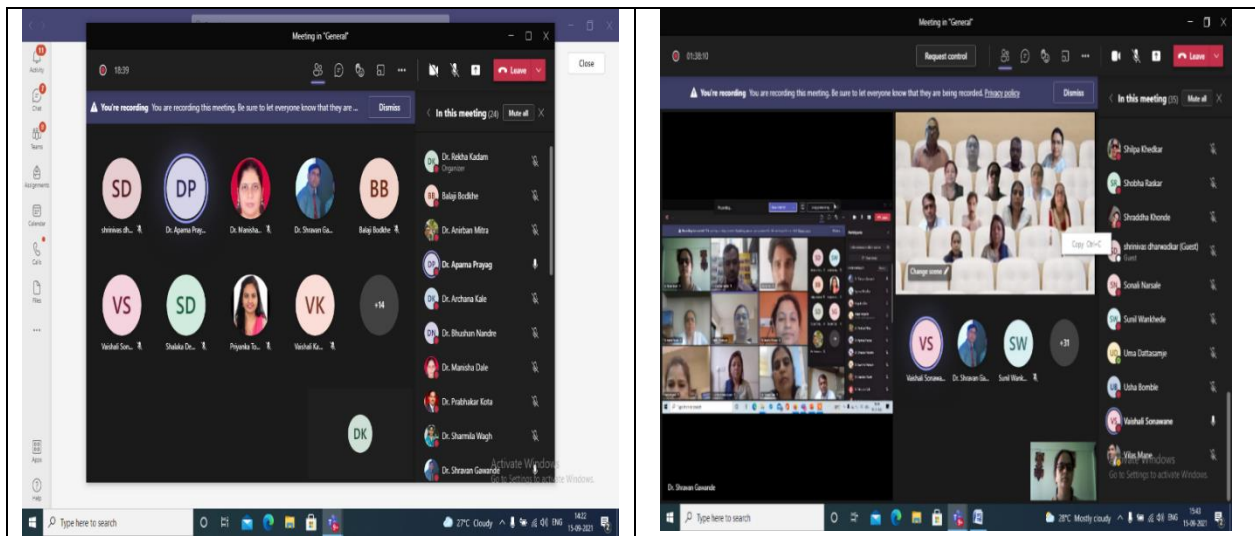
Meeting in "General"

Activity
Chat
Teams
Assignments
Calendar
Calls
Files
Apps
Help

18:39

Leave

Close

You're recording You are recording this meeting. Be sure to let everyone know that they are ...

Dismiss

In this meeting (24) Mute all

SD shrinivas dh...
DP Dr. Aparna Pray...
Dr. Manisha...
Dr. Shravan Ga...
BB Balaji Bodkhe
VS Vaishali Son...
SD Shalaka De...
Priyanka To...
VK Vaishali Ku...
+14
DK

Dr. Rekha Kadam
Organizer
Balaji Bodkhe
Dr. Anirban Mitra
Dr. Aparna Prayag
Dr. Archana Kale
Dr. Bhushan Nandre
Dr. Manisha Dale
Dr. Prabhakar Kota
Dr. Sharmila Wagh
Dr. Shravan Gawande

Activate Windows
Go to Settings to activate Windows.

Type here to search

27°C Cloudy ENG 14:22 15-09-2021

Meeting in "General"

01:38:10

Request control

Leave

You're recording You are recording this meeting. Be sure to let everyone know that they are being recorded. Privacy policy

Dismiss

In this meeting (35) Mute all

Change scene

Copy Ctrl+C

VS Vaishali Sonawa...
Dr. Shravan Ga...
SW Sunil Wank...
+31

Dr. Shravan Gawande

Shilpa Khedkar
Shobha Raskar
Shraddha Khonde
shrinivas dharwadkar (Guest)
Guest
Sonali Narsale
Sunil Wankhede
Uma Dattasamje
Usha Bombie
Vaishali Sonawane
Vilas Mane

Activate Windows
Go to Settings to activate Windows.

Type here to search

28°C Mostly cloudy ENG 15:43 15-09-2021